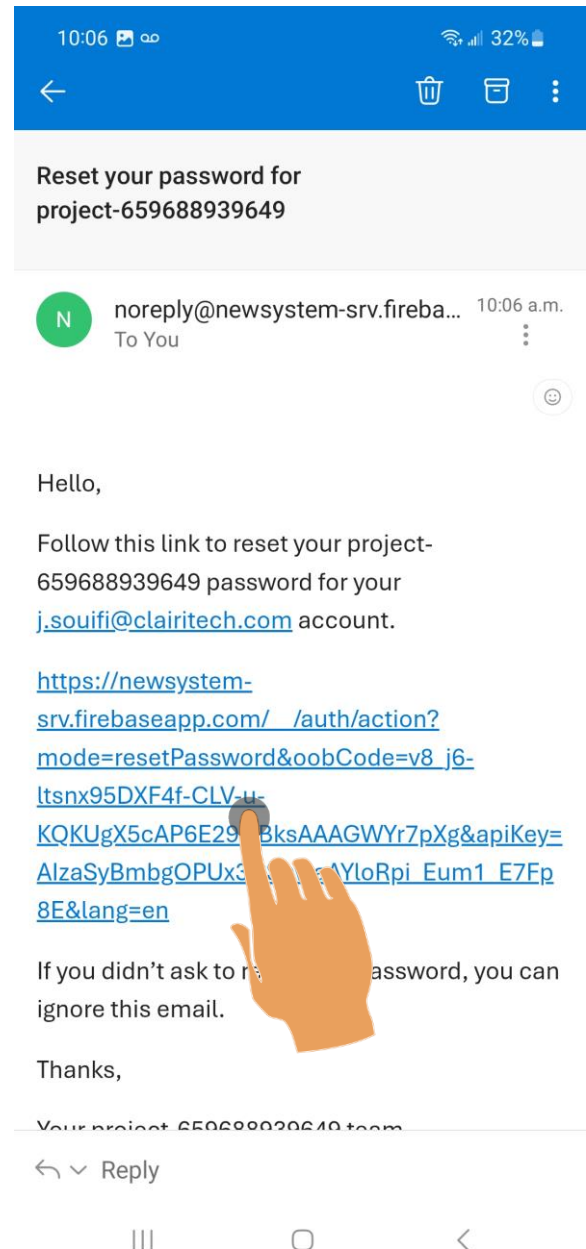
10:06 32%

Reset your password for project-659688939649

N noreply@newsystem-srv.fireba... 10:06 a.m.
To You

Hello,

Follow this link to reset your project-659688939649 password for your j.souifi@clairitech.com account.

https://newsystem-srv.firebaseapp.com/__/auth/action?mode=resetPassword&oobCode=v8_j6-ltsnx95DXF4f-CLV-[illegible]KQKUgX5cAP6E29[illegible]BksAAAGWYr7pXg&apiKey=AIzaSyBmbgOPUx3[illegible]AYloRpi_Eum1_E7Fp8E&lang=en

If you didn't ask to r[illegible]assword, you can ignore this email.

Thanks,

Your project-659688939649 team

Reply